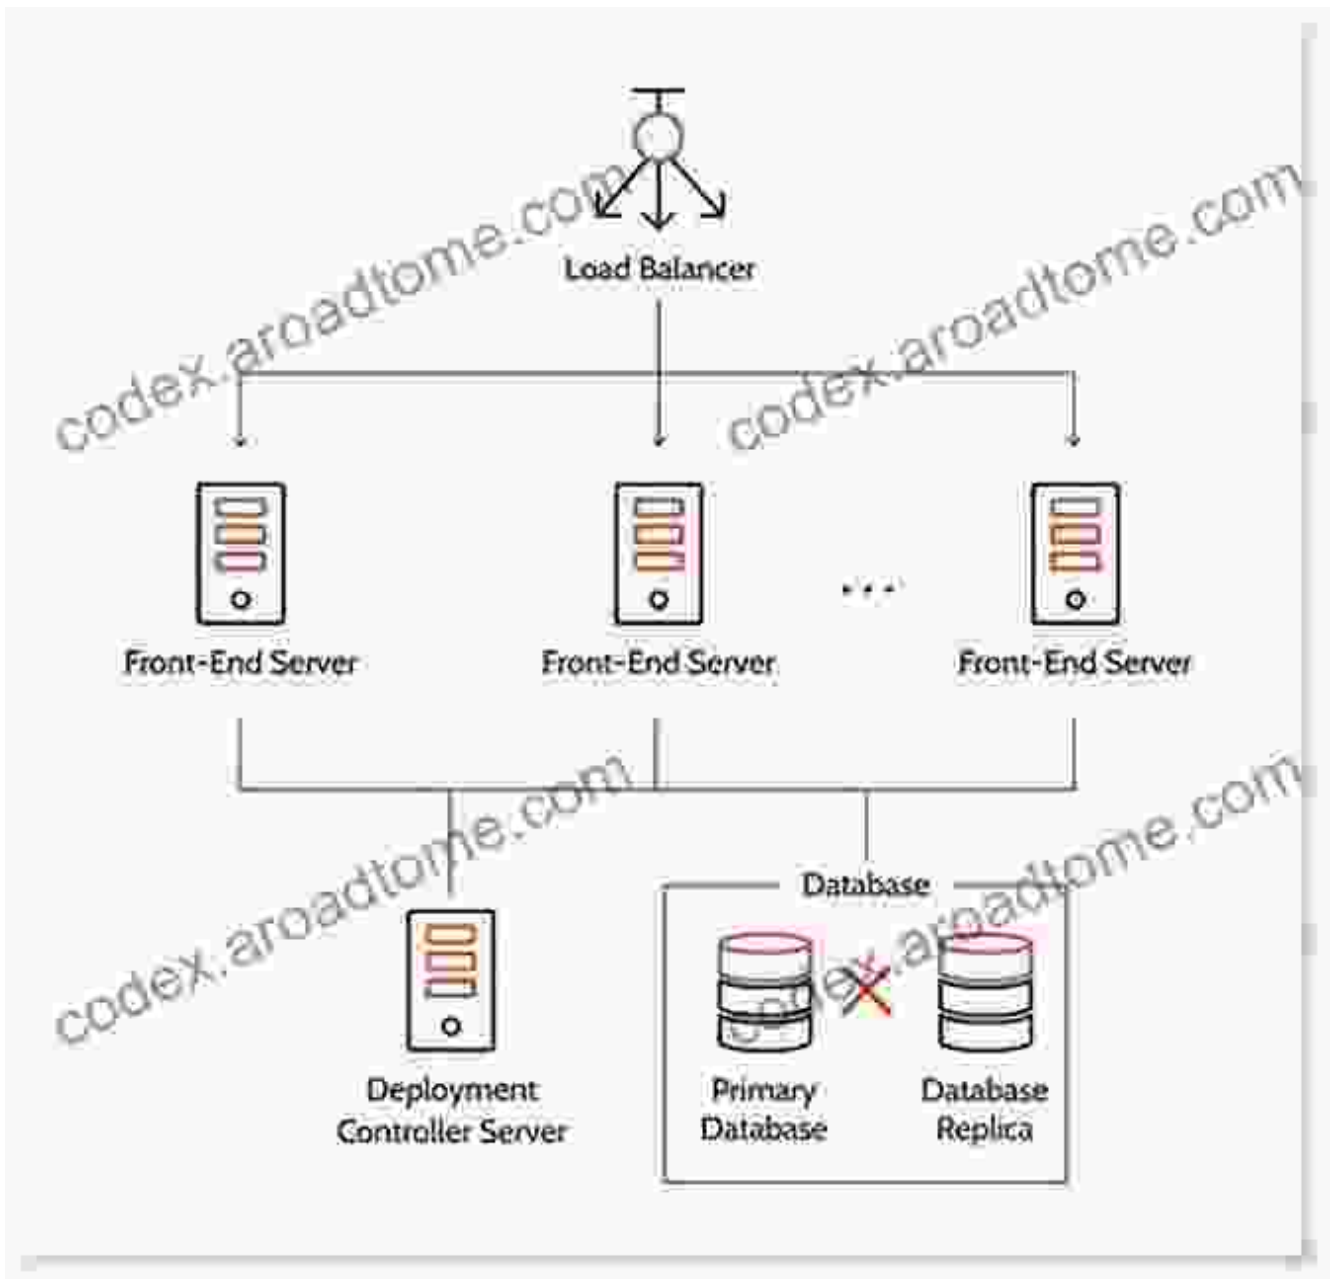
Load Balancer

codex.aroadtome.com

codex.aroadtome.com

Front-End Server

Front-End Server

...

Front-End Server

codex.aroadtome.com

codex.aroadtome.com

Database

Deployment Controller Server

Primary Database

Database Replica